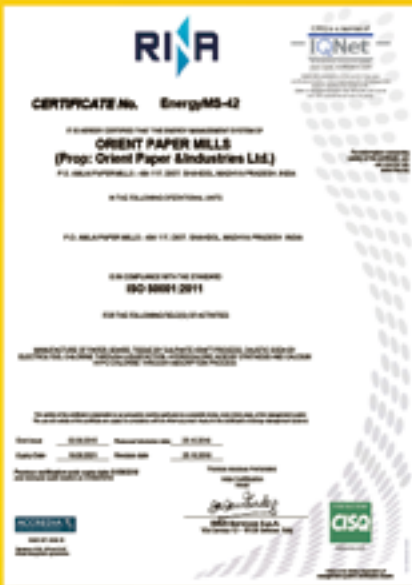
RINA

IQNet

CERTIFICATE No. EnergyMS-42

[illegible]

ORIENT PAPER MILLS
(Prop: Orient Paper &Industries Ltd.)

P.O. AMLAI PAPERMILLS - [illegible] SHAHDOL, MADHYA PRADESH, INDIA

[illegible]

P.O. AMLAI PAPER MILLS - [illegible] SHAHDOL, MADHYA PRADESH, INDIA

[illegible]

ISO 50001:2011

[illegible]

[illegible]

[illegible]

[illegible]

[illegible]

ACCREDIA

CISQ

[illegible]